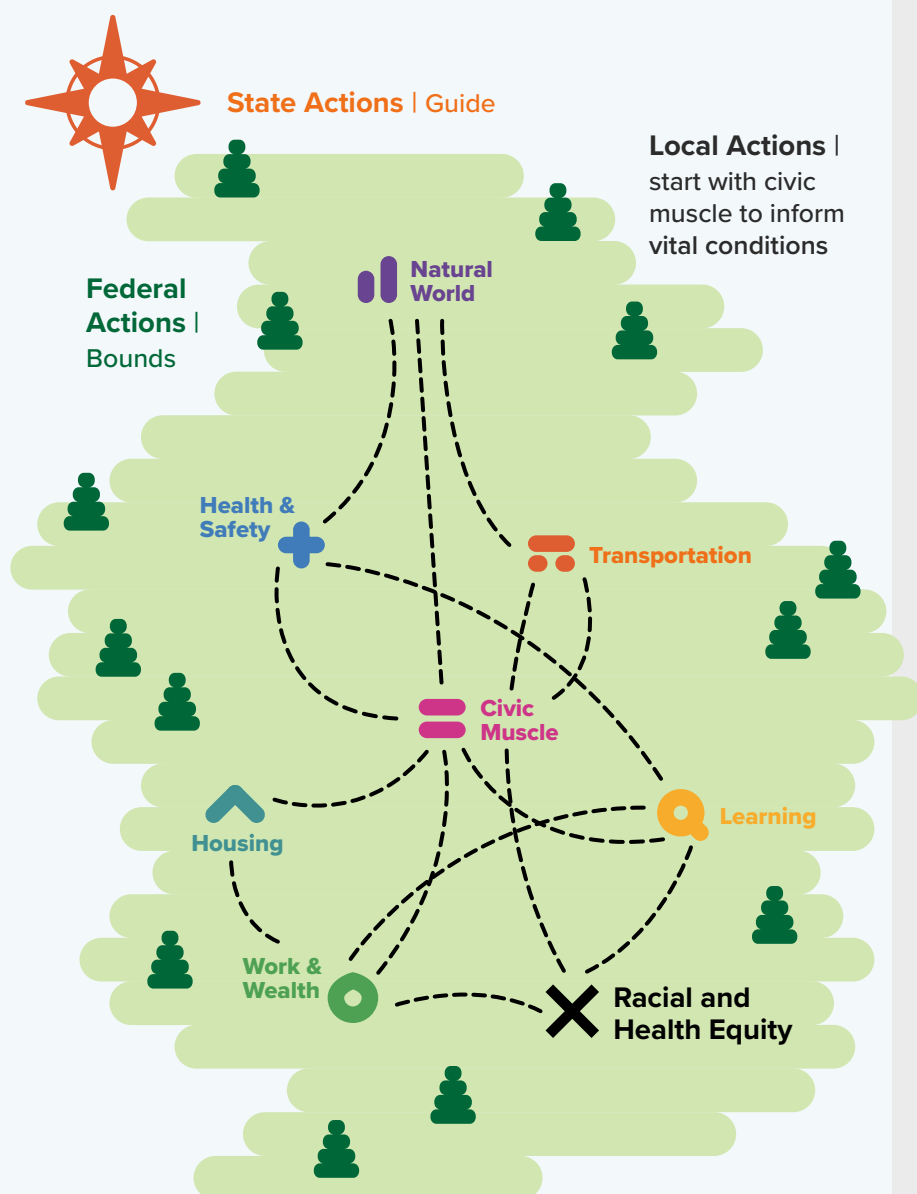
State Actions | Guide

Local Actions | start with civic muscle to inform vital conditions

Federal Actions | Bounds

Natural World

Health & Safety

Transportation

Civic Muscle

Housing

Learning

Work & Wealth

Racial and Health Equity